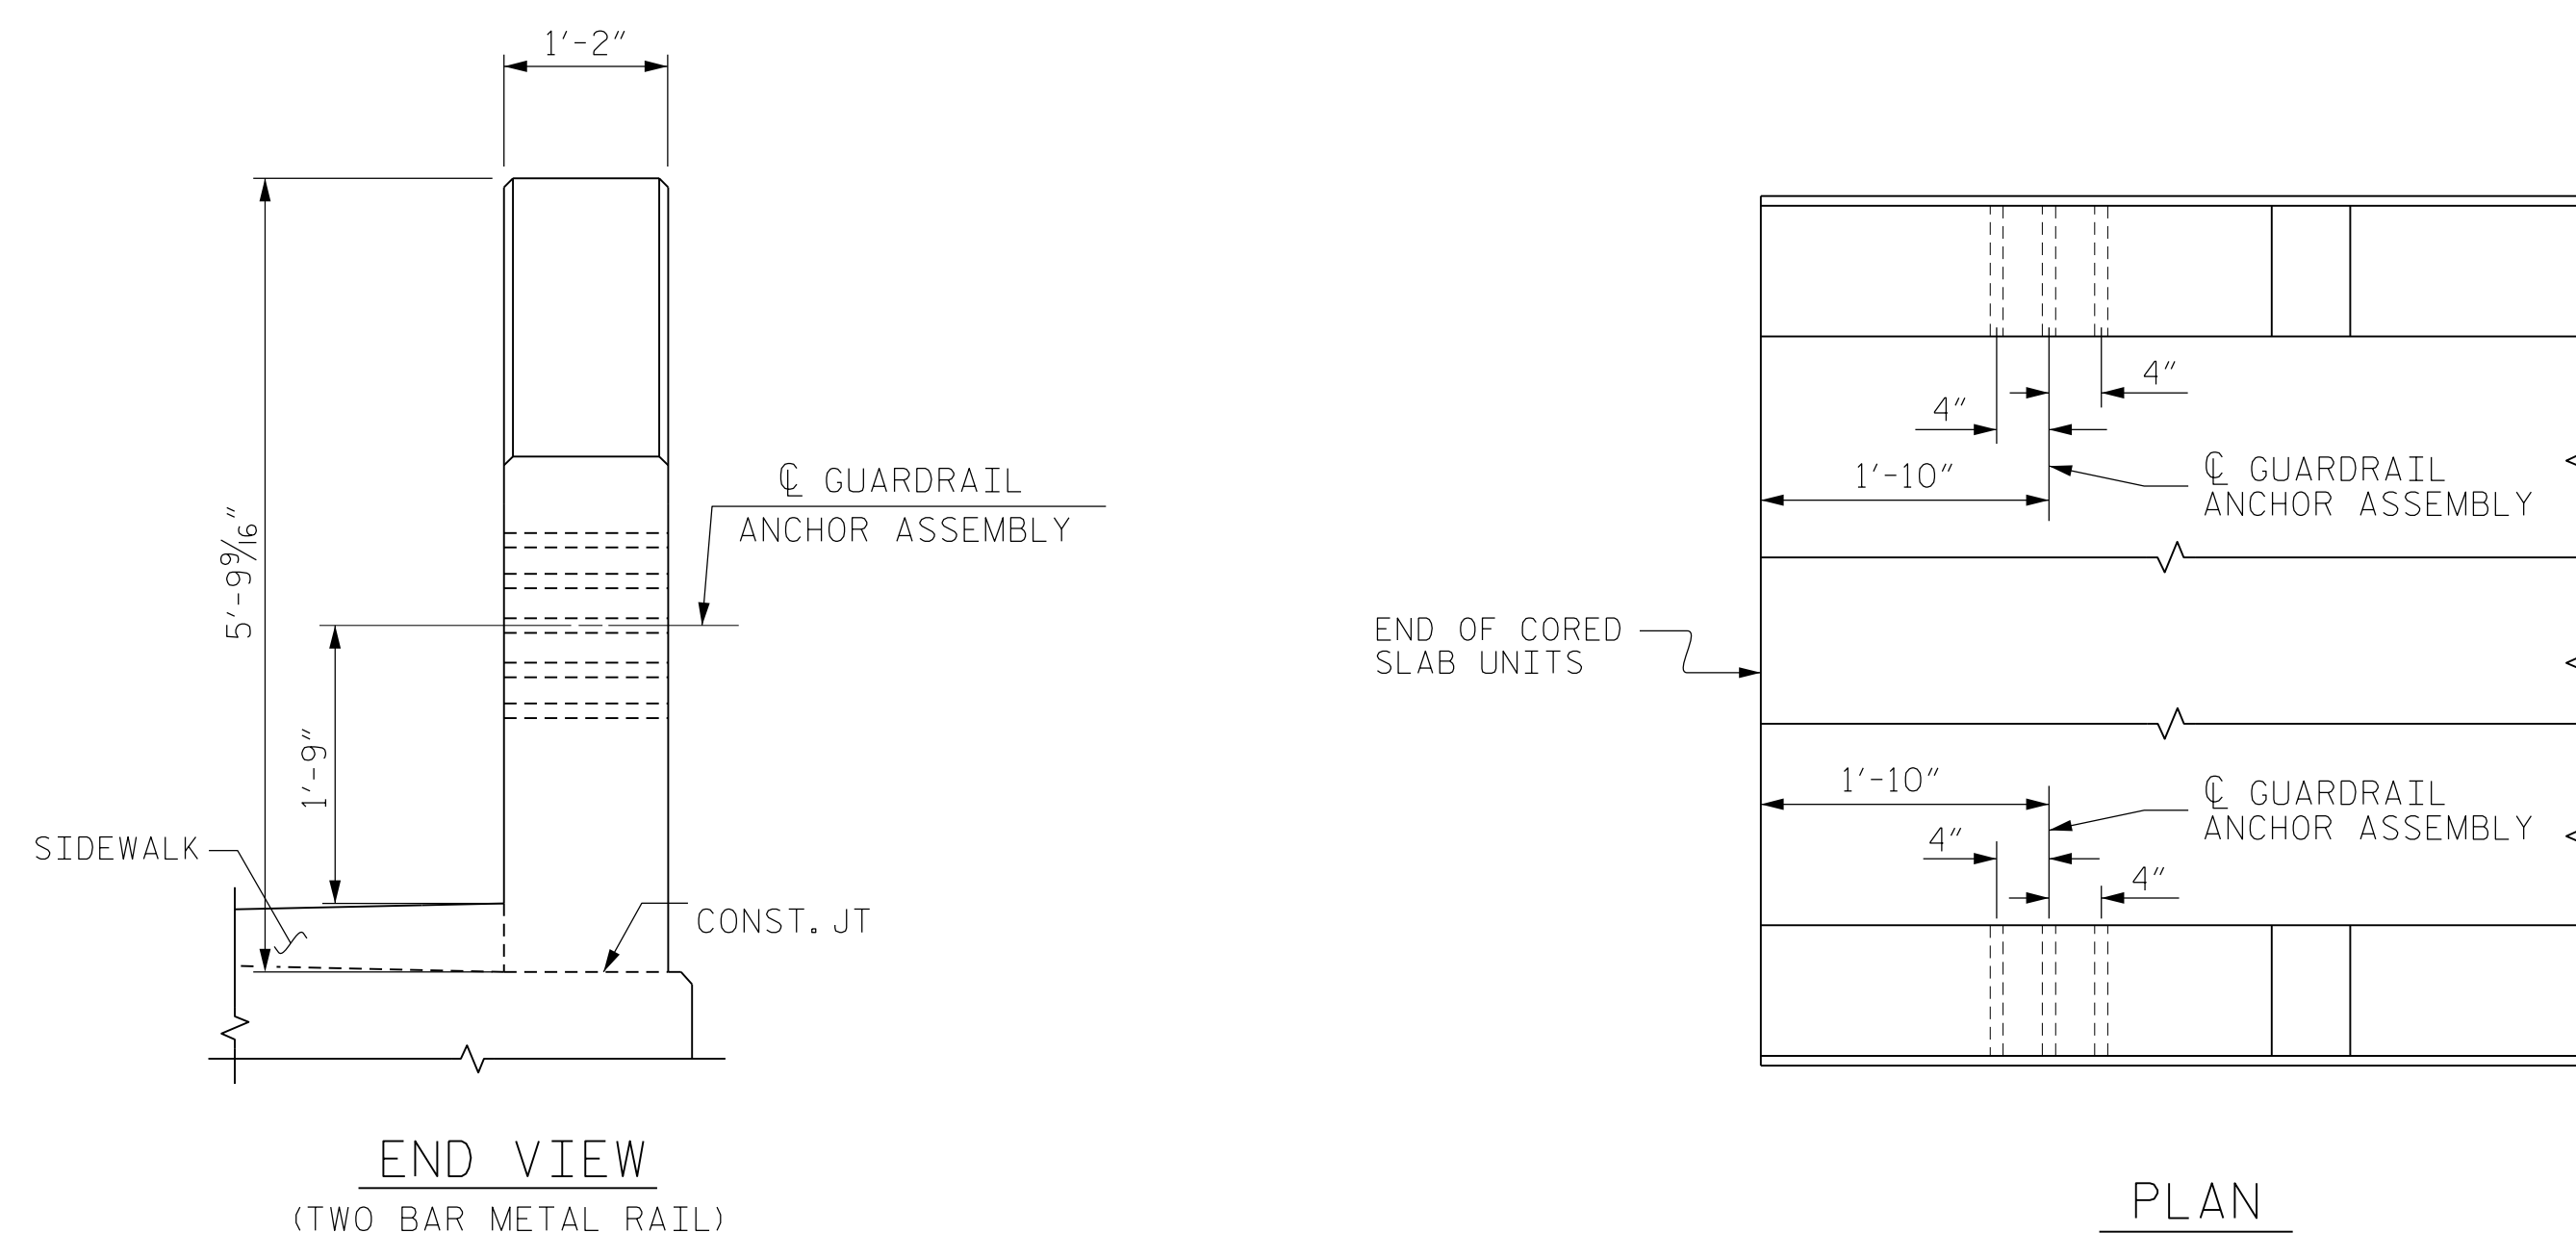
1′-2″

5′-9$\frac{9}{16}$″

℄ GUARDRAIL
ANCHOR ASSEMBLY

1′-9″

SIDEWALK

CONST. JT

END VIEW
(TWO BAR METAL RAIL)

4″
4″
1′-10″
℄ GUARDRAIL
ANCHOR ASSEMBLY

END OF CORED
SLAB UNITS

1′-10″
℄ GUARDRAIL
ANCHOR ASSEMBLY
4″
4″

PLAN